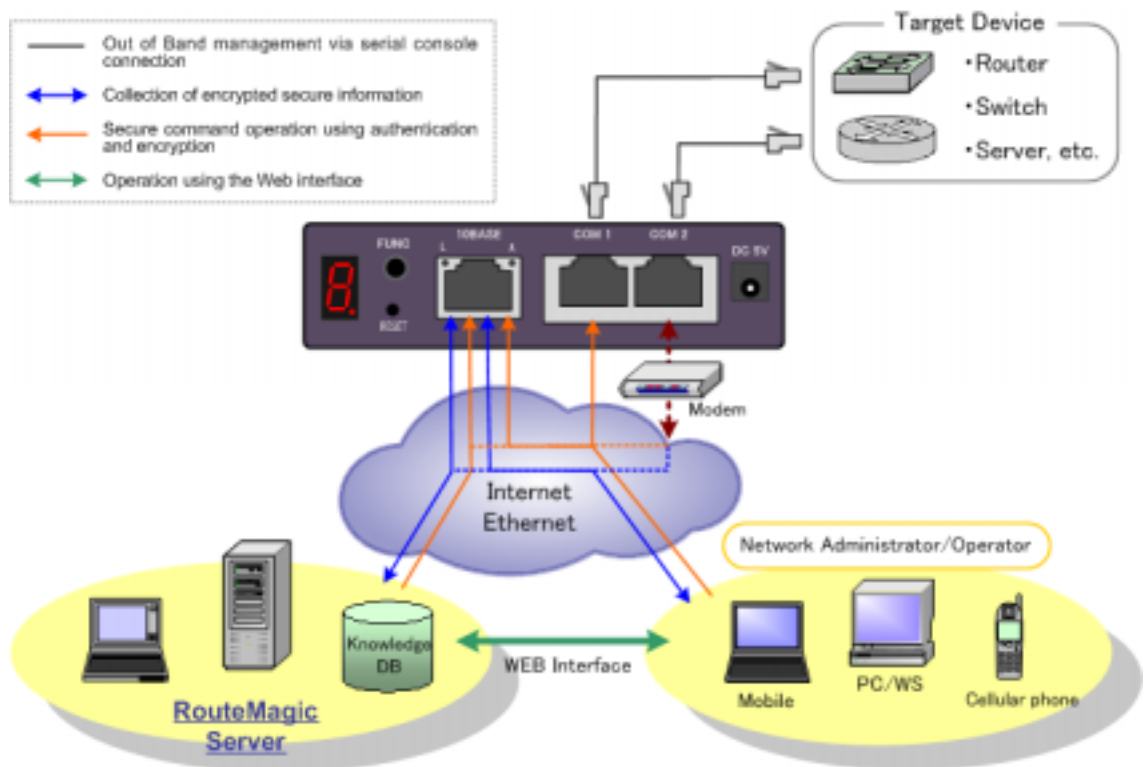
Out of Band management via serial console connection

Collection of encrypted secure information

Secure command operation using authentication and encryption

Operation using the Web interface

Target Device

•Router

•Switch

•Server, etc.

FUNC

10BASE

L

A

COM 1

COM 2

DC 5V

RSET

Modem

Internet
Ethernet

Network Administrator/Operator

Knowledge DB

WEB Interface

Mobile

PC/WS

Cellular phone

RouteMagic Server